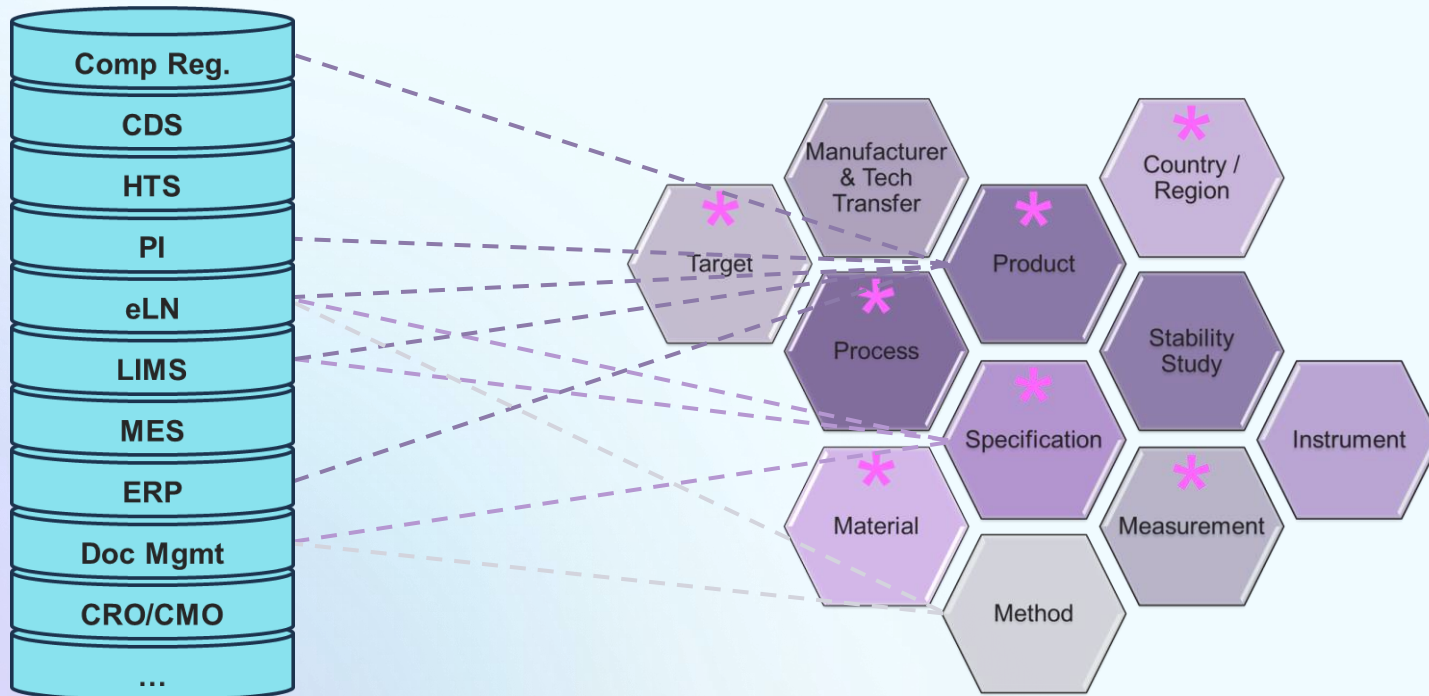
Comp Reg.
CDS
HTS
PI
eLN
LIMS
MES
ERP
Doc Mgmt
CRO/CMO
...

Manufacturer & Tech Transfer
*
Country / Region
*
Target
*
Product
*
Process
Stability Study
*
Specification
Instrument
*
Material
*
Measurement
Method